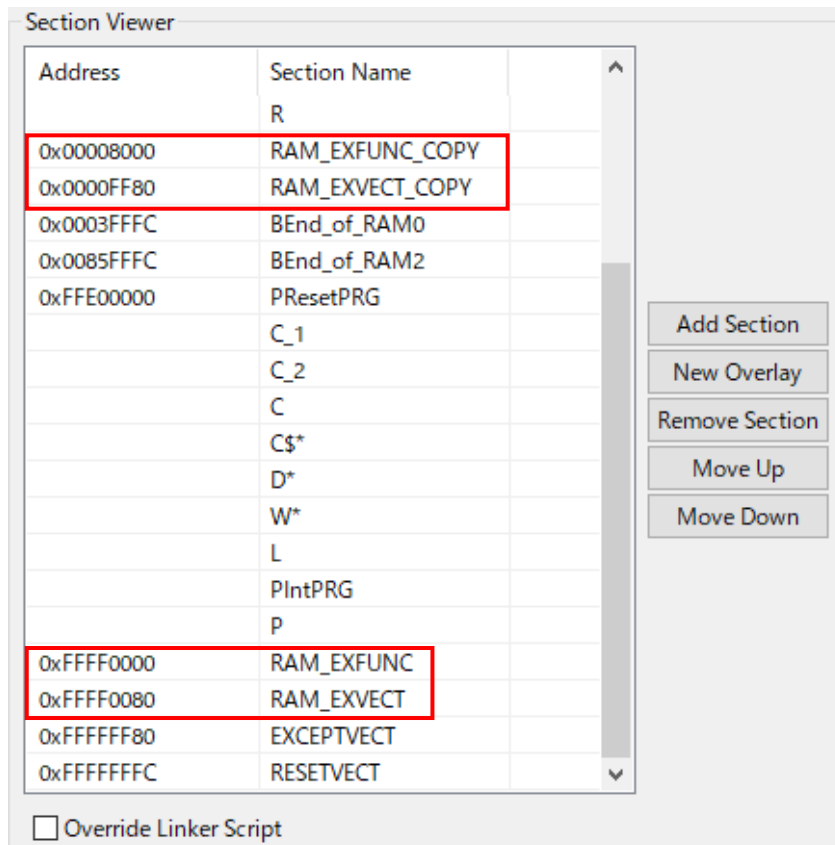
Section Viewer

| Address | Section Name |
|---|---|
| | R |
| 0x00008000 | RAM_EXFUNC_COPY |
| 0x0000FF80 | RAM_EXVECT_COPY |
| 0x0003FFFC | BEnd_of_RAM0 |
| 0x0085FFFC | BEnd_of_RAM2 |
| 0xFFE00000 | PResetPRG |
| | C_1 |
| | C_2 |
| | C |
| | C$* |
| | D* |
| | W* |
| | L |
| | PIntPRG |
| | P |
| 0xFFFF0000 | RAM_EXFUNC |
| 0xFFFF0080 | RAM_EXVECT |
| 0xFFFFFF80 | EXCEPTVECT |
| 0xFFFFFFFC | RESETVECT |

Add Section
New Overlay
Remove Section
Move Up
Move Down

Override Linker Script